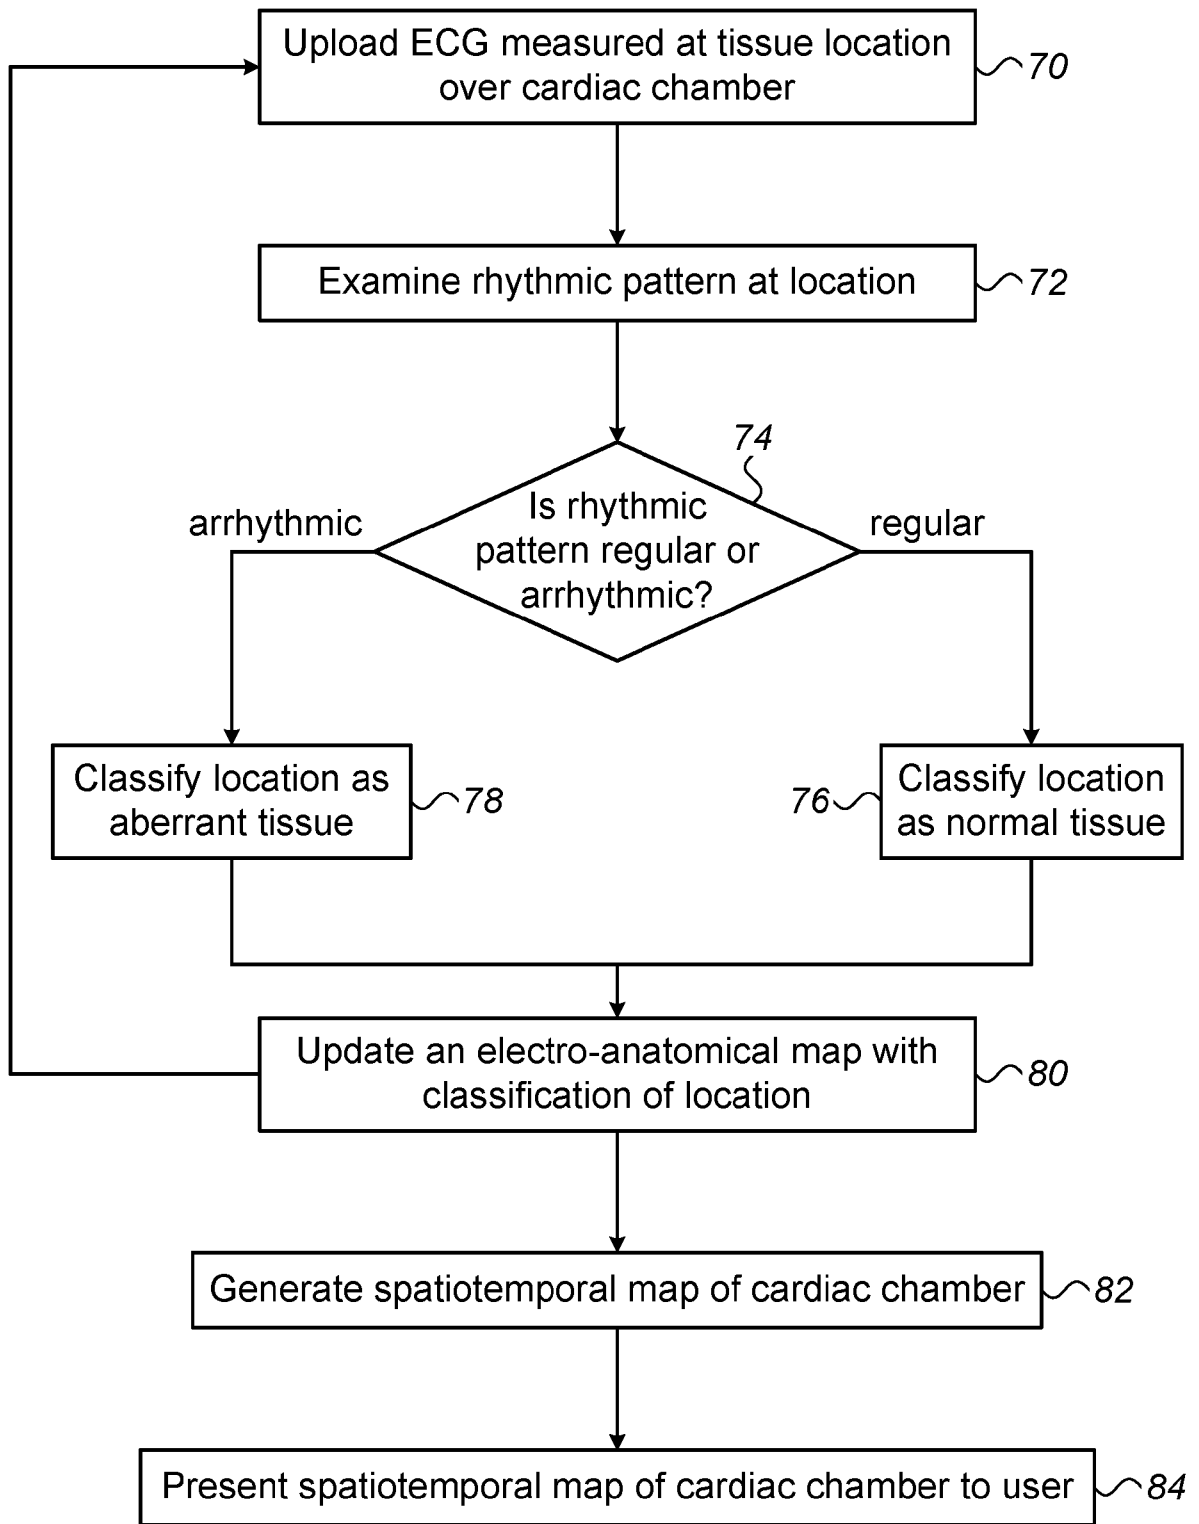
Upload ECG measured at tissue location over cardiac chamber

70

Examine rhythmic pattern at location

72

74

arrhythmic

Is rhythmic pattern regular or arrhythmic?

regular

Classify location as aberrant tissue

78

76

Classify location as normal tissue

Update an electro-anatomical map with classification of location

80

Generate spatiotemporal map of cardiac chamber

82

Present spatiotemporal map of cardiac chamber to user

84